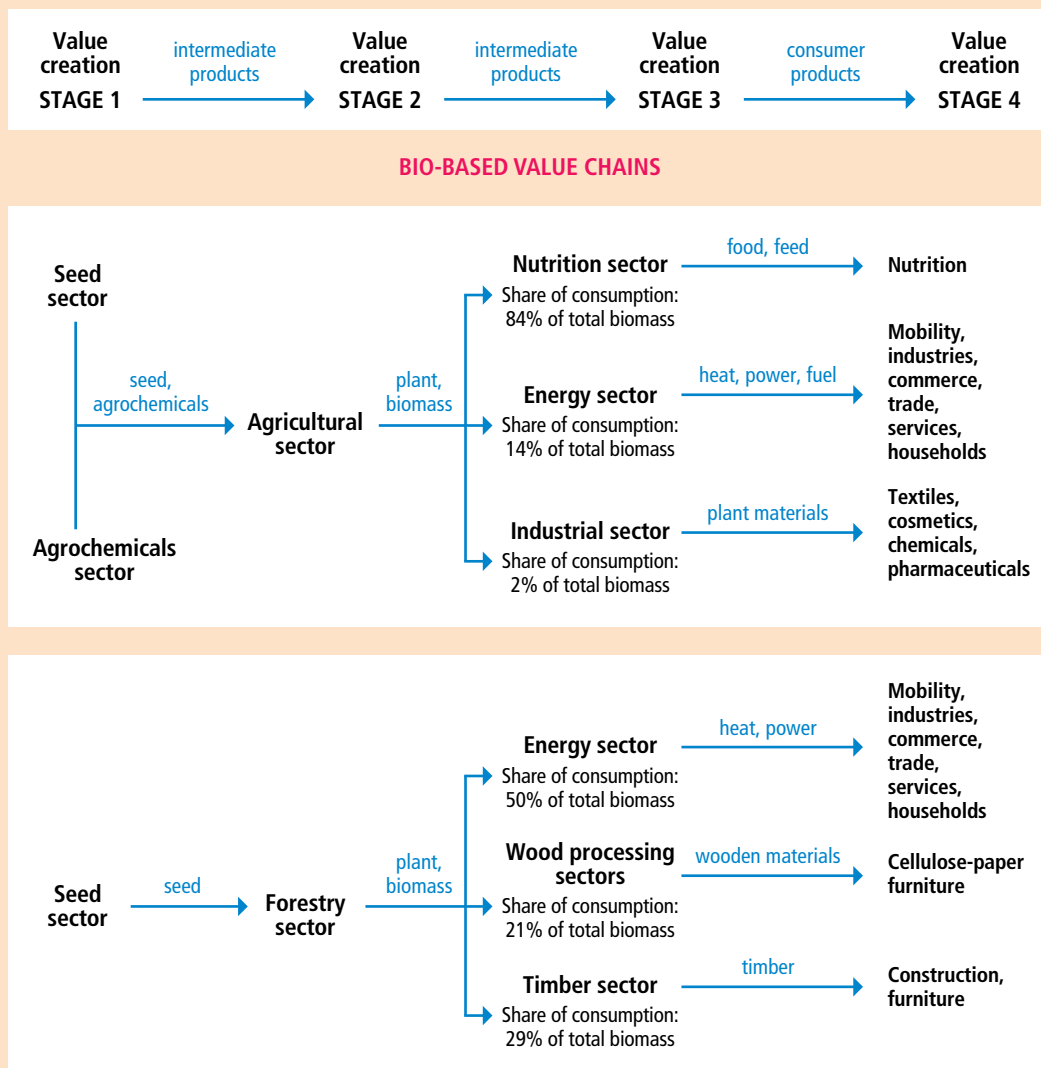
Value creation STAGE 1
intermediate products
Value creation STAGE 2
intermediate products
Value creation STAGE 3
consumer products
Value creation STAGE 4

BIO-BASED VALUE CHAINS

Seed sector
seed, agrochemicals
Agrochemicals sector
Agricultural sector
plant, biomass
Nutrition sector
Share of consumption: 84% of total biomass
food, feed
Nutrition
Energy sector
Share of consumption: 14% of total biomass
heat, power, fuel
Mobility, industries, commerce, trade, services, households
Industrial sector
Share of consumption: 2% of total biomass
plant materials
Textiles, cosmetics, chemicals, pharmaceuticals

Seed sector
seed
Forestry sector
plant, biomass
Energy sector
Share of consumption: 50% of total biomass
heat, power
Mobility, industries, commerce, trade, services, households
Wood processing sectors
Share of consumption: 21% of total biomass
wooden materials
Cellulose-paper furniture
Timber sector
Share of consumption: 29% of total biomass
timber
Construction, furniture